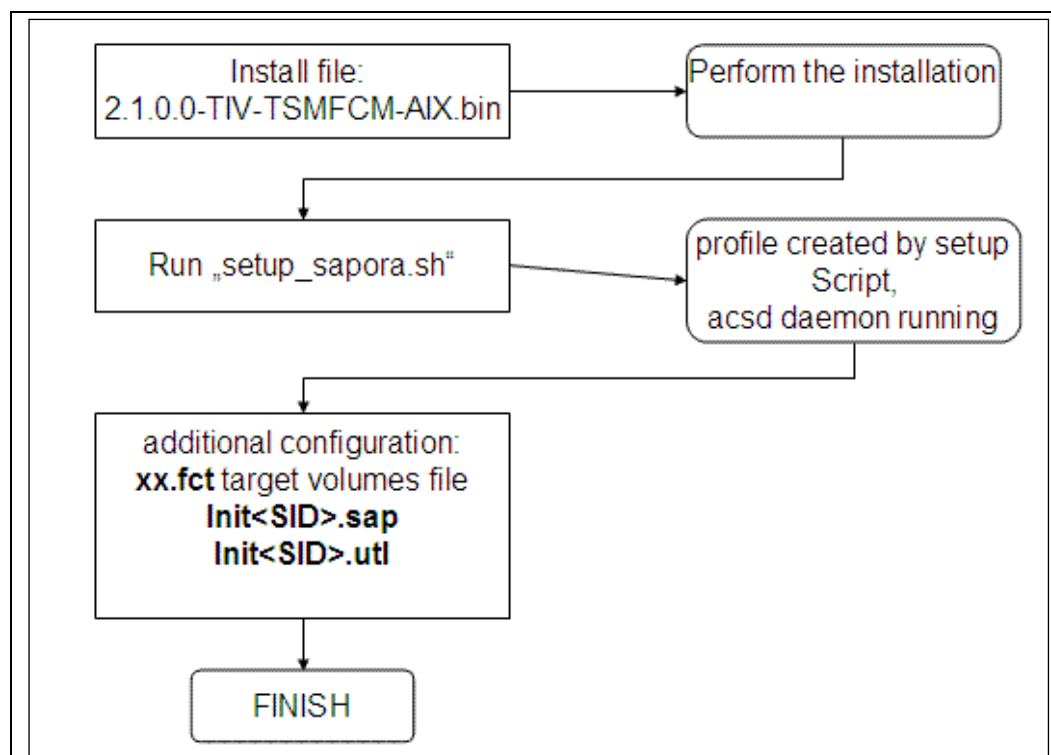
Install file:
2.1.0.0-TIV-TSMFCM-AIX.bin

Perform the installation

Run „setup_sapora.sh“

profile created by setup Script, acsd daemon running

additional configuration:
**xx.fct** target volumes file
**Init<SID>.sap**
**Init<SID>.utl**

FINISH